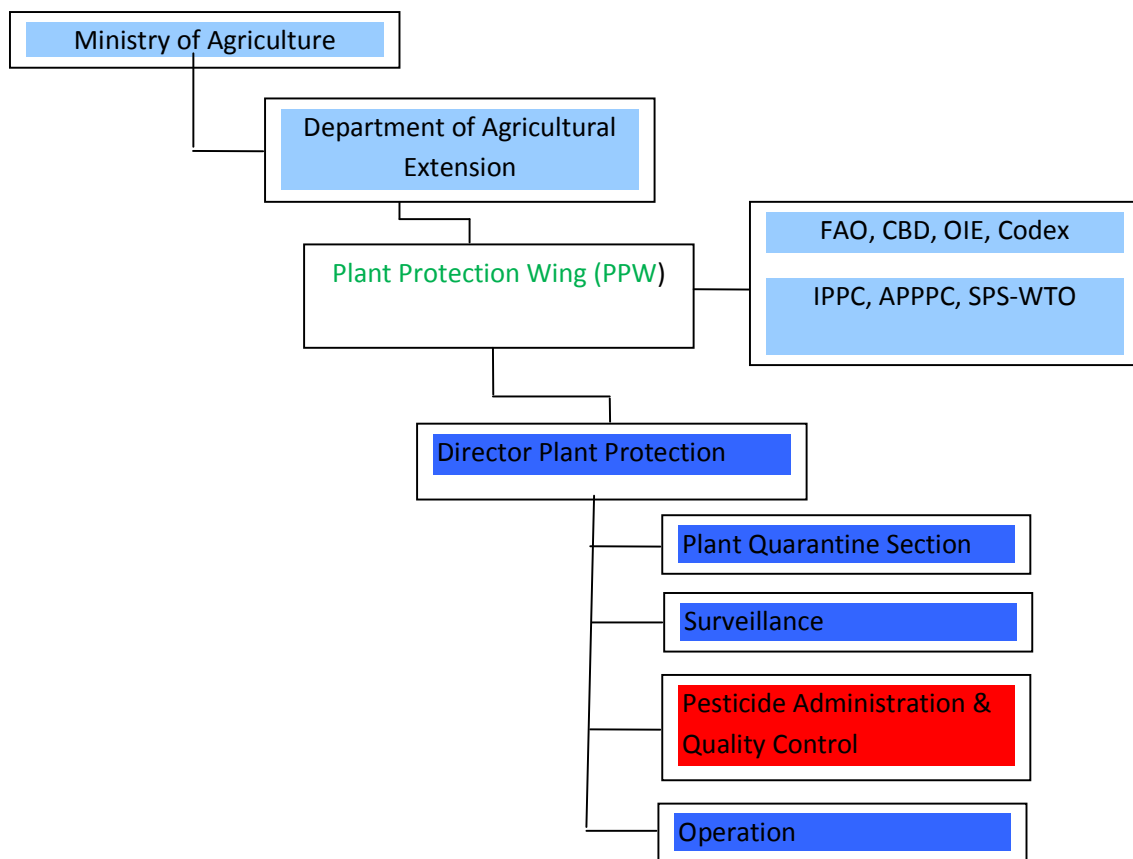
Ministry of Agriculture

Department of Agricultural Extension

Plant Protection Wing (PPW)

FAO, CBD, OIE, Codex

IPPC, APPPC, SPS-WTO

Director Plant Protection

Plant Quarantine Section

Surveillance

Pesticide Administration & Quality Control

Operation